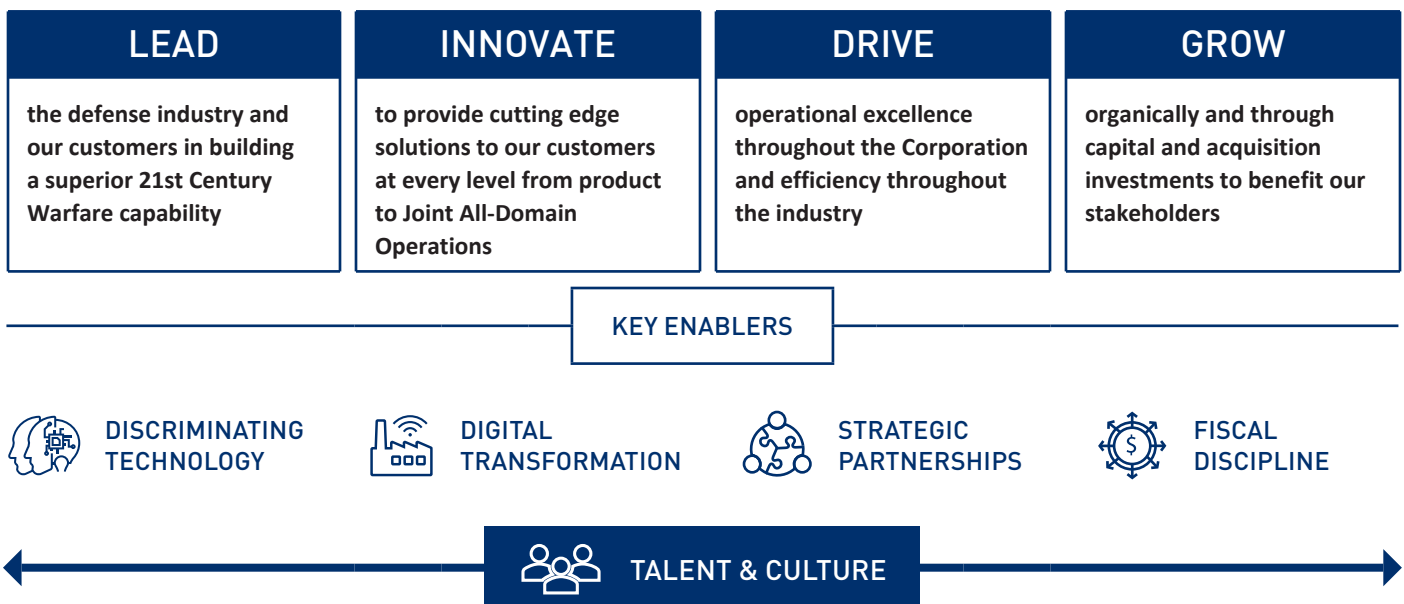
LEAD

the defense industry and our customers in building a superior 21st Century Warfare capability

INNOVATE

to provide cutting edge solutions to our customers at every level from product to Joint All-Domain Operations

DRIVE

operational excellence throughout the Corporation and efficiency throughout the industry

GROW

organically and through capital and acquisition investments to benefit our stakeholders

KEY ENABLERS

DISCRIMINATING TECHNOLOGY

DIGITAL TRANSFORMATION

STRATEGIC PARTNERSHIPS

FISCAL DISCIPLINE

TALENT & CULTURE